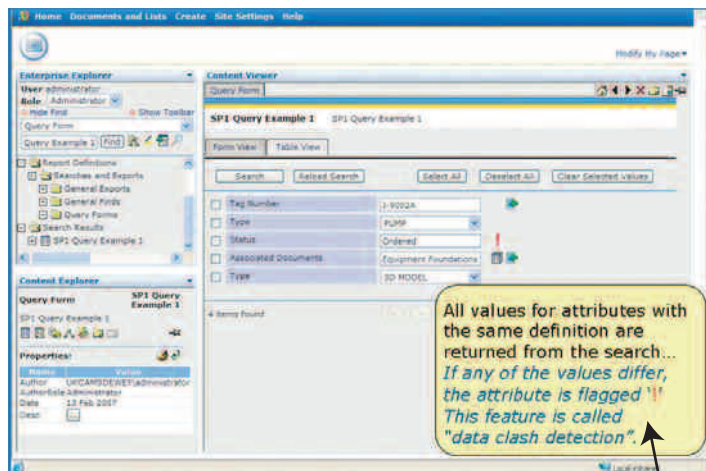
Home Documents and Lists Create Site Settings Help

Modify My Page▾

Enterprise Explorer

User administrator
Role Administrator

Hide Find Show Toolbar

Query Form

Query Example 1 Find

Report Definitions
Searches and Exports
General Exports
General Finds
Query Forms
Search Results
SP1 Query Example 1

Content Explorer

Query Form SP1 Query Example 1

SP1 Query Example 1

Properties:

| Name | Value |
|---|---|
| Author | UKCAMSDEWEY\administrator |
| Authorisie | Administrator |
| Date | 13 Feb 2007 |
| Desc | |

Content Viewer

Query Form

SP1 Query Example 1 SP1 Query Example 1

Form View Table View

Search Reload Search Select All Deselect All Clear Selected Values

| | | |
|---|---|---|
| Tag Number | J-9002A | |
| Type | PUMP | |
| Status | Ordered | ! |
| Associated Documents | Equipment Foundations | |
| Type | 3D MODEL | |

4 items found

All values for attributes with the same definition are returned from the search... If any of the values differ, the attribute is flagged '!' This feature is called "data clash detection".

Local intranet